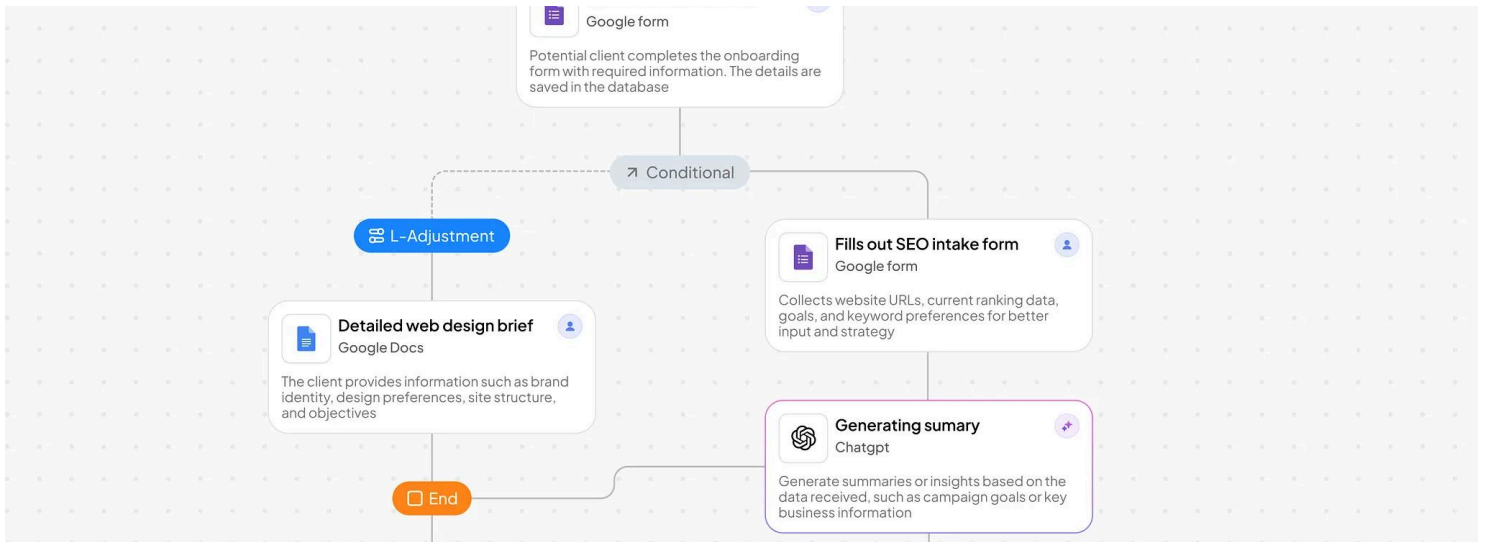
Google form

Potential client completes the onboarding form with required information. The details are saved in the database

Conditional

L-Adjustment

Fills out SEO intake form
Google form

Collects website URLs, current ranking data, goals, and keyword preferences for better input and strategy

Detailed web design brief
Google Docs

The client provides information such as brand identity, design preferences, site structure, and objectives

Generating sumary
Chatgpt

Generate summaries or insights based on the data received, such as campaign goals or key business information

End